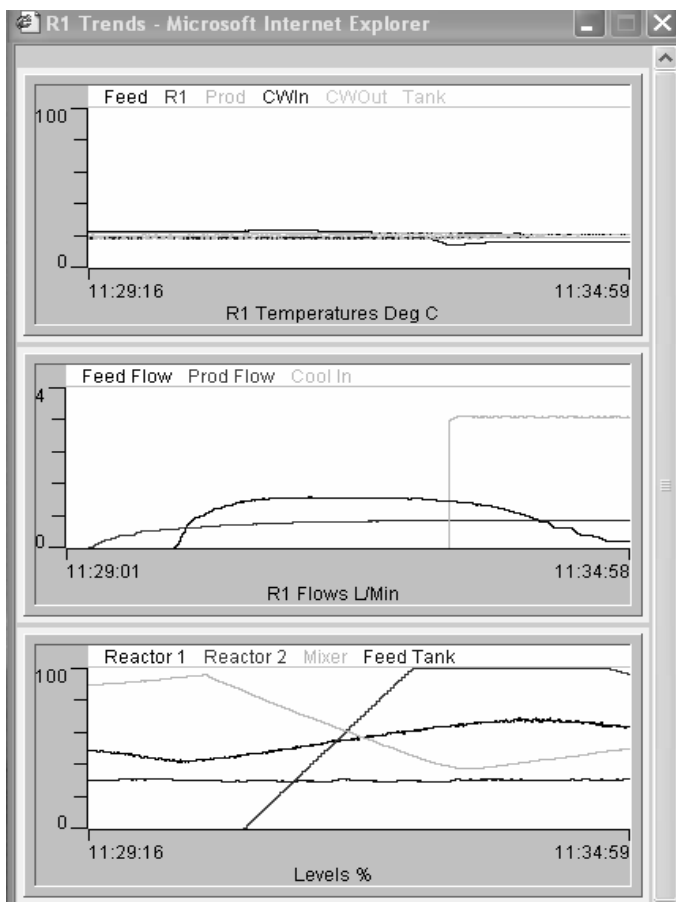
R1 Trends - Microsoft Internet Explorer

Feed R1 Prod CWIn CWOut Tank

100

0

11:29:16

11:34:59

R1 Temperatures Deg C

Feed Flow Prod Flow Cool In

4

0

11:29:01

11:34:58

R1 Flows L/Min

Reactor 1 Reactor 2 Mixer Feed Tank

100

0

11:29:16

11:34:59

Levels %